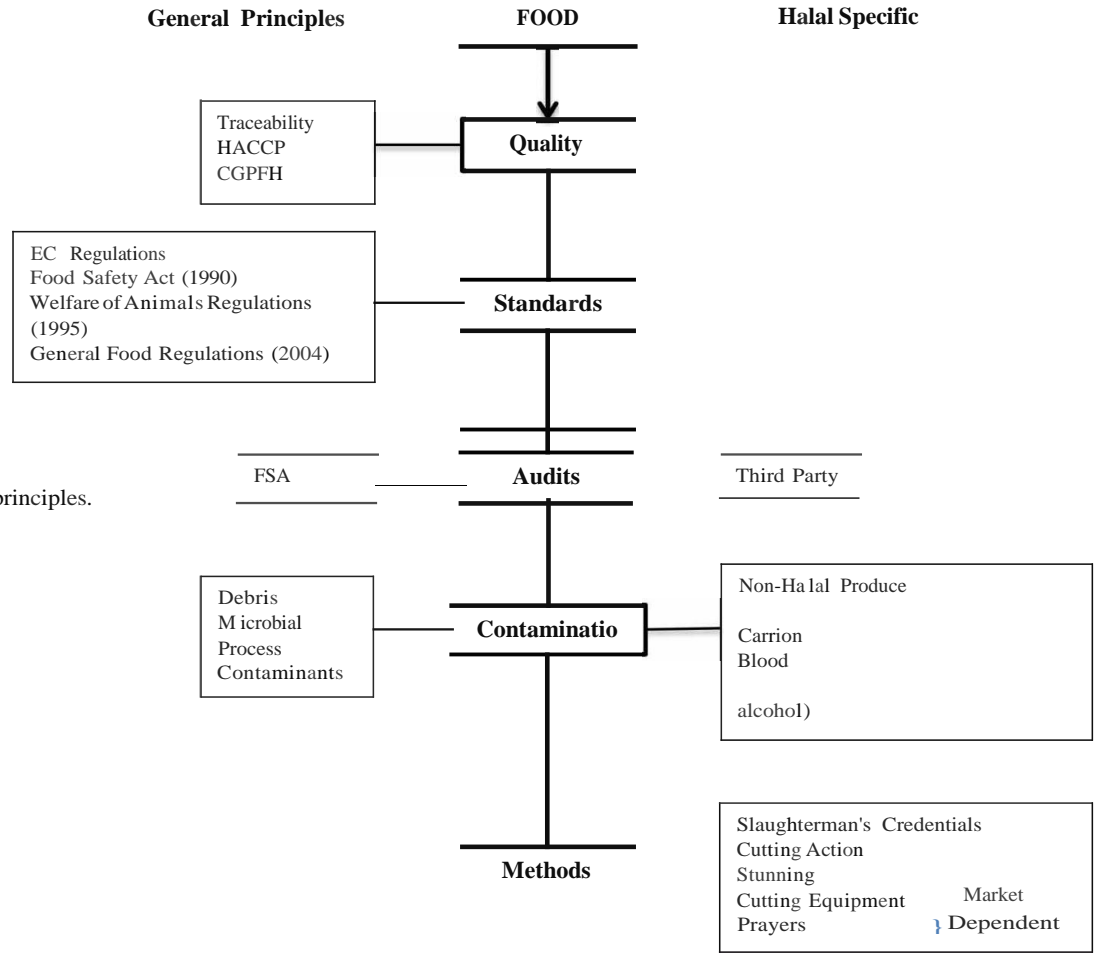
General Principles

FOOD

Halal Specific

Traceability
HACCP
CGPFH

Quality

EC Regulations
Food Safety Act (1990)
Welfare of Animals Regulations (1995)
General Food Regulations (2004)

Standards

principles.

FSA

Audits

Third Party

Debris
Microbial
Process
Contaminants

Contaminatio

Non-Halal Produce

Carrion
Blood

alcohol)

Methods

Slaughterman's Credentials
Cutting Action
Stunning
Cutting Equipment
Prayers

Market
} Dependent